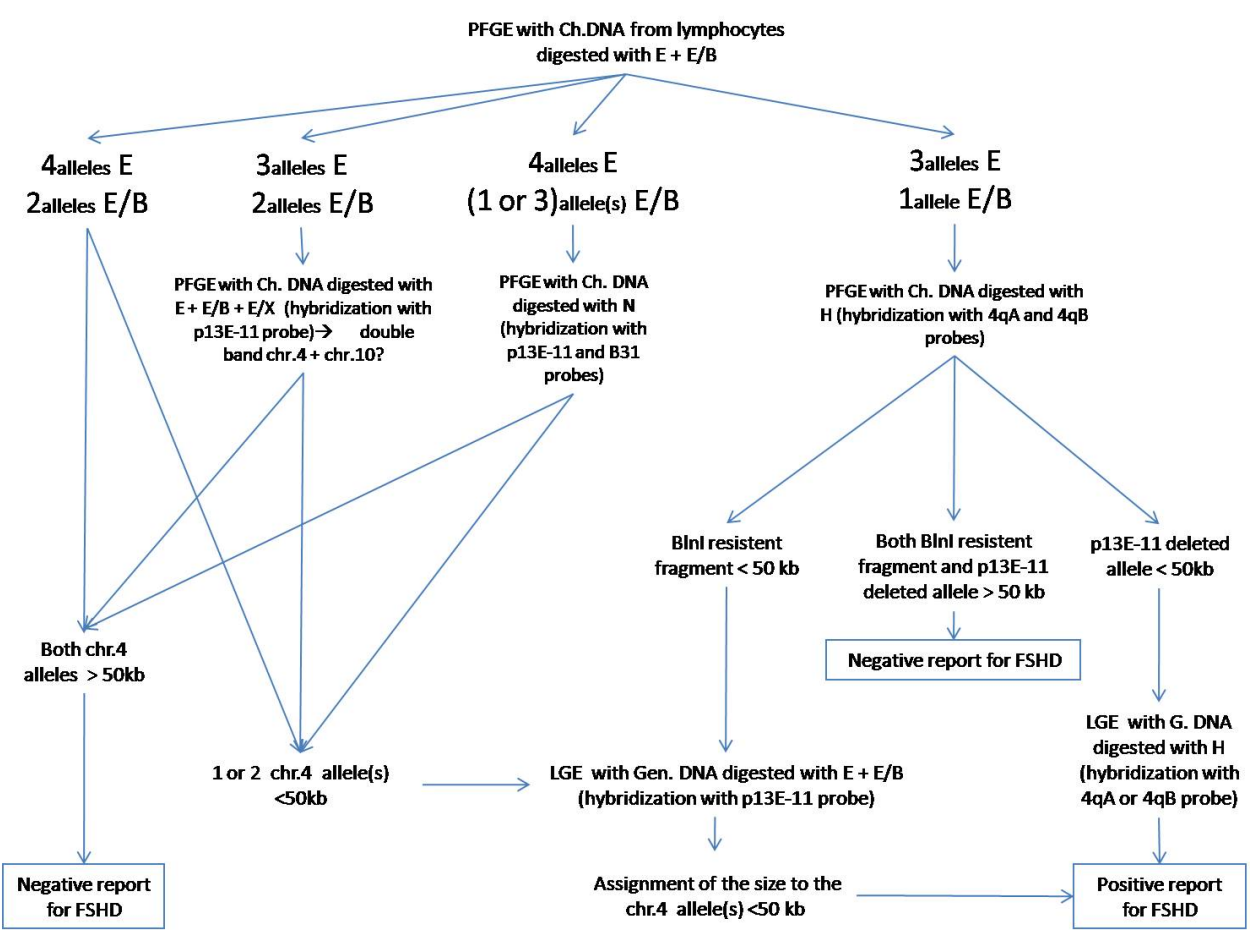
PFGE with Ch.DNA from lymphocytes digested with E + E/B

4alleles E
2alleles E/B

3alleles E
2alleles E/B

4alleles E
(1 or 3)allele(s) E/B

3alleles E
1allele E/B

PFGE with Ch. DNA digested with E + E/B + E/X (hybridization with p13E-11 probe)→ double band chr.4 + chr.10?

PFGE with Ch. DNA digested with N (hybridization with p13E-11 and B31 probes)

PFGE with Ch. DNA digested with H (hybridization with 4qA and 4qB probes)

BlnI resistent fragment < 50 kb

Both BlnI resistent fragment and p13E-11 deleted allele > 50 kb

p13E-11 deleted allele < 50kb

Negative report for FSHD

Both chr.4 alleles > 50kb

1 or 2 chr.4 allele(s) <50kb

LGE with Gen. DNA digested with E + E/B (hybridization with p13E-11 probe)

LGE with G. DNA digested with H (hybridization with 4qA or 4qB probe)

Negative report for FSHD

Assignment of the size to the chr.4 allele(s) <50 kb

Positive report for FSHD